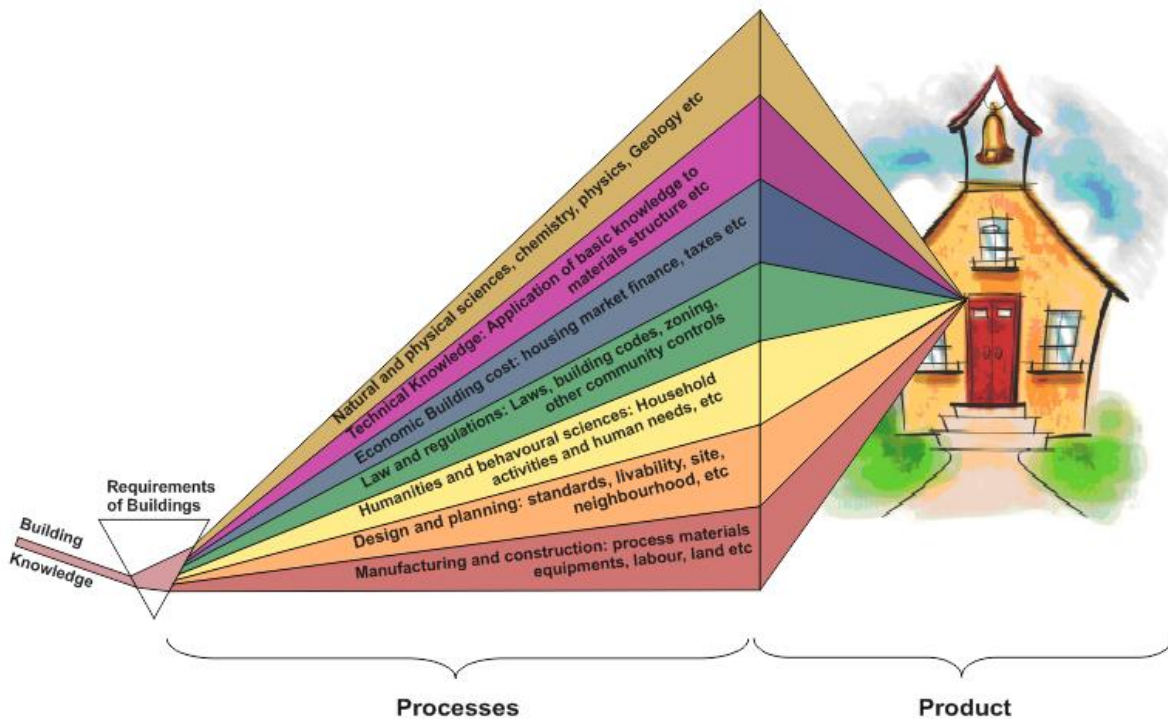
Building Knowledge

Requirements of Buildings

Natural and physical sciences, chemistry, physics, Geology etc

Technical Knowledge: Application of basic knowledge to materials structure etc

Economic Building cost: housing market finance, taxes etc

Law and regulations: Laws, building codes, zoning, other community controls

Humanities and behavoural sciences: Household activities and human needs, etc

Design and planning: standards, livability, site, neighbourhood, etc

Manufacturing and construction: process materials equipments, labour, land etc

Processes

Product